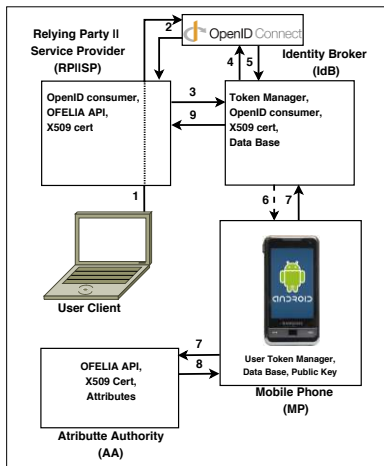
Relying Party ‖ Service Provider (RP‖SP)

OpenID Connect

Identity Broker (IdB)

2

4

5

OpenID consumer, OFELIA API, X509 cert

3

9

Token Manager, OpenID consumer, X509 cert, Data Base

1

6

7

User Client

ANDROID

SAMSUNG

7

8

OFELIA API, X509 Cert, Attributes

User Token Manager, Data Base, Public Key

Mobile Phone (MP)

Atributte Authority (AA)